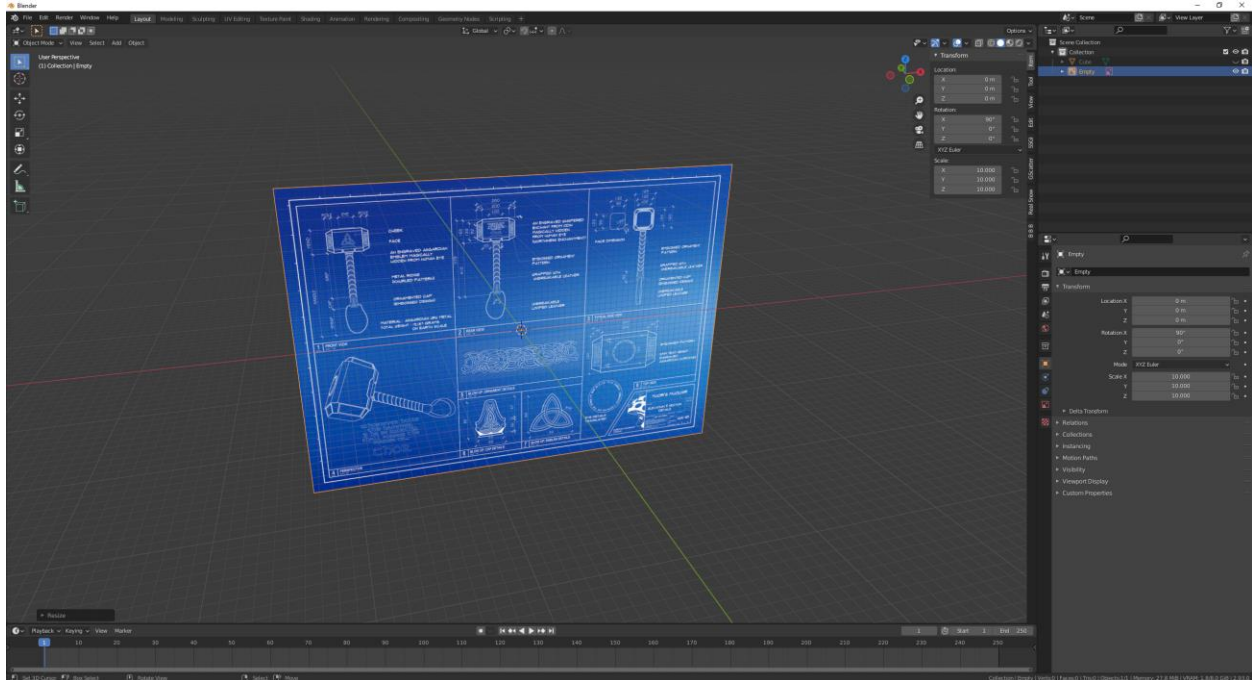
Blender

File Edit Render Window Help Layout Modeling Sculpting UV Editing Texture Paint Shading Animation Rendering Compositing Geometry Nodes Scripting +

Scene View Layer

Object Mode View Select Add Object Global Options

User Perspective
(1) Collection | Empty

Transform
Location
X 0 m
Y 0 m
Z 0 m
Rotation
X 90°
Y 0°
Z 0°
XYZ Euler
Scale
X 10.000
Y 10.000
Z 10.000

Item Tool View Edit

Scene Collection
Collection
Cube
Empty

Empty
Empty
Transform
Location X 0 m
Y 0 m
Z 0 m
Rotation X 90°
Y 0°
Z 0°
Mode XYZ Euler
Scale X 10.000
Y 10.000
Z 10.000
Delta Transform
Relations
Collections
Instancing
Motion Paths
Visibility
Viewport Display
Custom Properties

Resize

Playback Keying View Marker
1 Start 1 End 250
1 10 20 30 40 50 60 70 80 90 100 110 120 130 140 150 160 170 180 190 200 210 220 230 240 250

Set 3D Cursor Box Select Rotate View Select Move